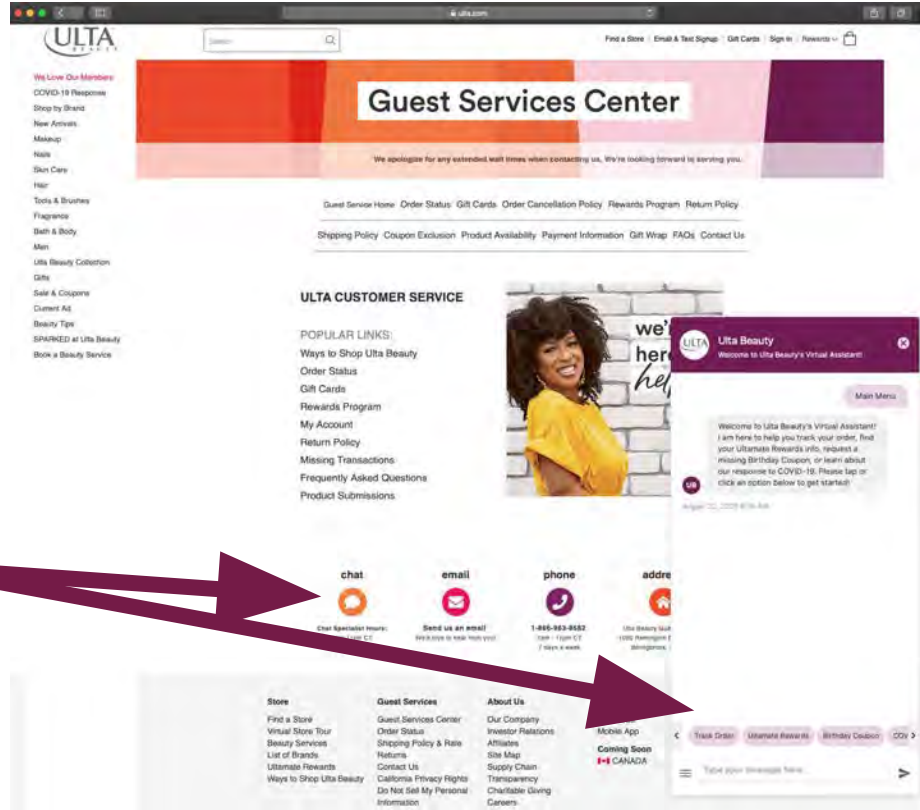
ulta.com

ULTA BEAUTY

Search

Find a Store | Email & Text Signup | Gift Cards | Sign In | Rewards

We Love Our Members
COVID-19 Response
Shop by Brand
New Arrivals
Makeup
Nails
Skin Care
Hair
Tools & Brushes
Fragrance
Bath & Body
Men
Ulta Beauty Collection
Gifts
Sale & Coupons
Current Ad
Beauty Tips
SPARKED at Ulta Beauty
Book a Beauty Service

Guest Services Center

We apologize for any extended wait times when contacting us. We're looking forward to serving you.

Guest Service Home Order Status Gift Cards Order Cancellation Policy Rewards Program Return Policy

Shipping Policy Coupon Exclusion Product Availability Payment Information Gift Wrap FAQs Contact Us

ULTA CUSTOMER SERVICE

POPULAR LINKS:
Ways to Shop Ulta Beauty
Order Status
Gift Cards
Rewards Program
My Account
Return Policy
Missing Transactions
Frequently Asked Questions
Product Submissions

we're here to help

chat
Chat Specialist Hours: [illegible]

email
Send us an email
We'd love to hear from you!

phone
1-866-983-8582
7am - 11pm CT
7 days a week

addre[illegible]
Ulta Beauty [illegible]
1000 Remington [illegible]
Bolingbrook, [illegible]

Store
Find a Store
Virtual Store Tour
Beauty Services
List of Brands
Ultamate Rewards
Ways to Shop Ulta Beauty

Guest Services
Guest Services Center
Order Status
Shipping Policy & Rate
Returns
Contact Us
California Privacy Rights
Do Not Sell My Personal Information

About Us
Our Company
Investor Relations
Affiliates
Site Map
Supply Chain
Transparency
Charitable Giving
Careers

Mobile App
Coming Soon
CANADA

Ulta Beauty
Welcome to Ulta Beauty's Virtual Assistant!

Main Menu

Welcome to Ulta Beauty's Virtual Assistant! I am here to help you track your order, find your Ultamate Rewards info, request a missing Birthday Coupon, or learn about our response to COVID-19. Please tap or click an option below to get started!

UB

August 12, 2020 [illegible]

Track Order Ultamate Rewards Birthday Coupon COV

Type your message here...